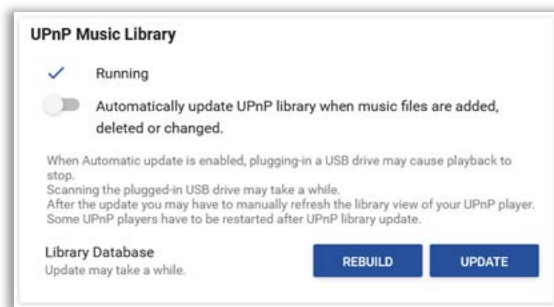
UPnP Music Library

Running

Automatically update UPnP library when music files are added, deleted or changed.

When Automatic update is enabled, plugging-in a USB drive may cause playback to stop.
Scanning the plugged-in USB drive may take a while.
After the update you may have to manually refresh the library view of your UPnP player.
Some UPnP players have to be restarted after UPnP library update.

Library Database
Update may take a while.

REBUILD

UPDATE